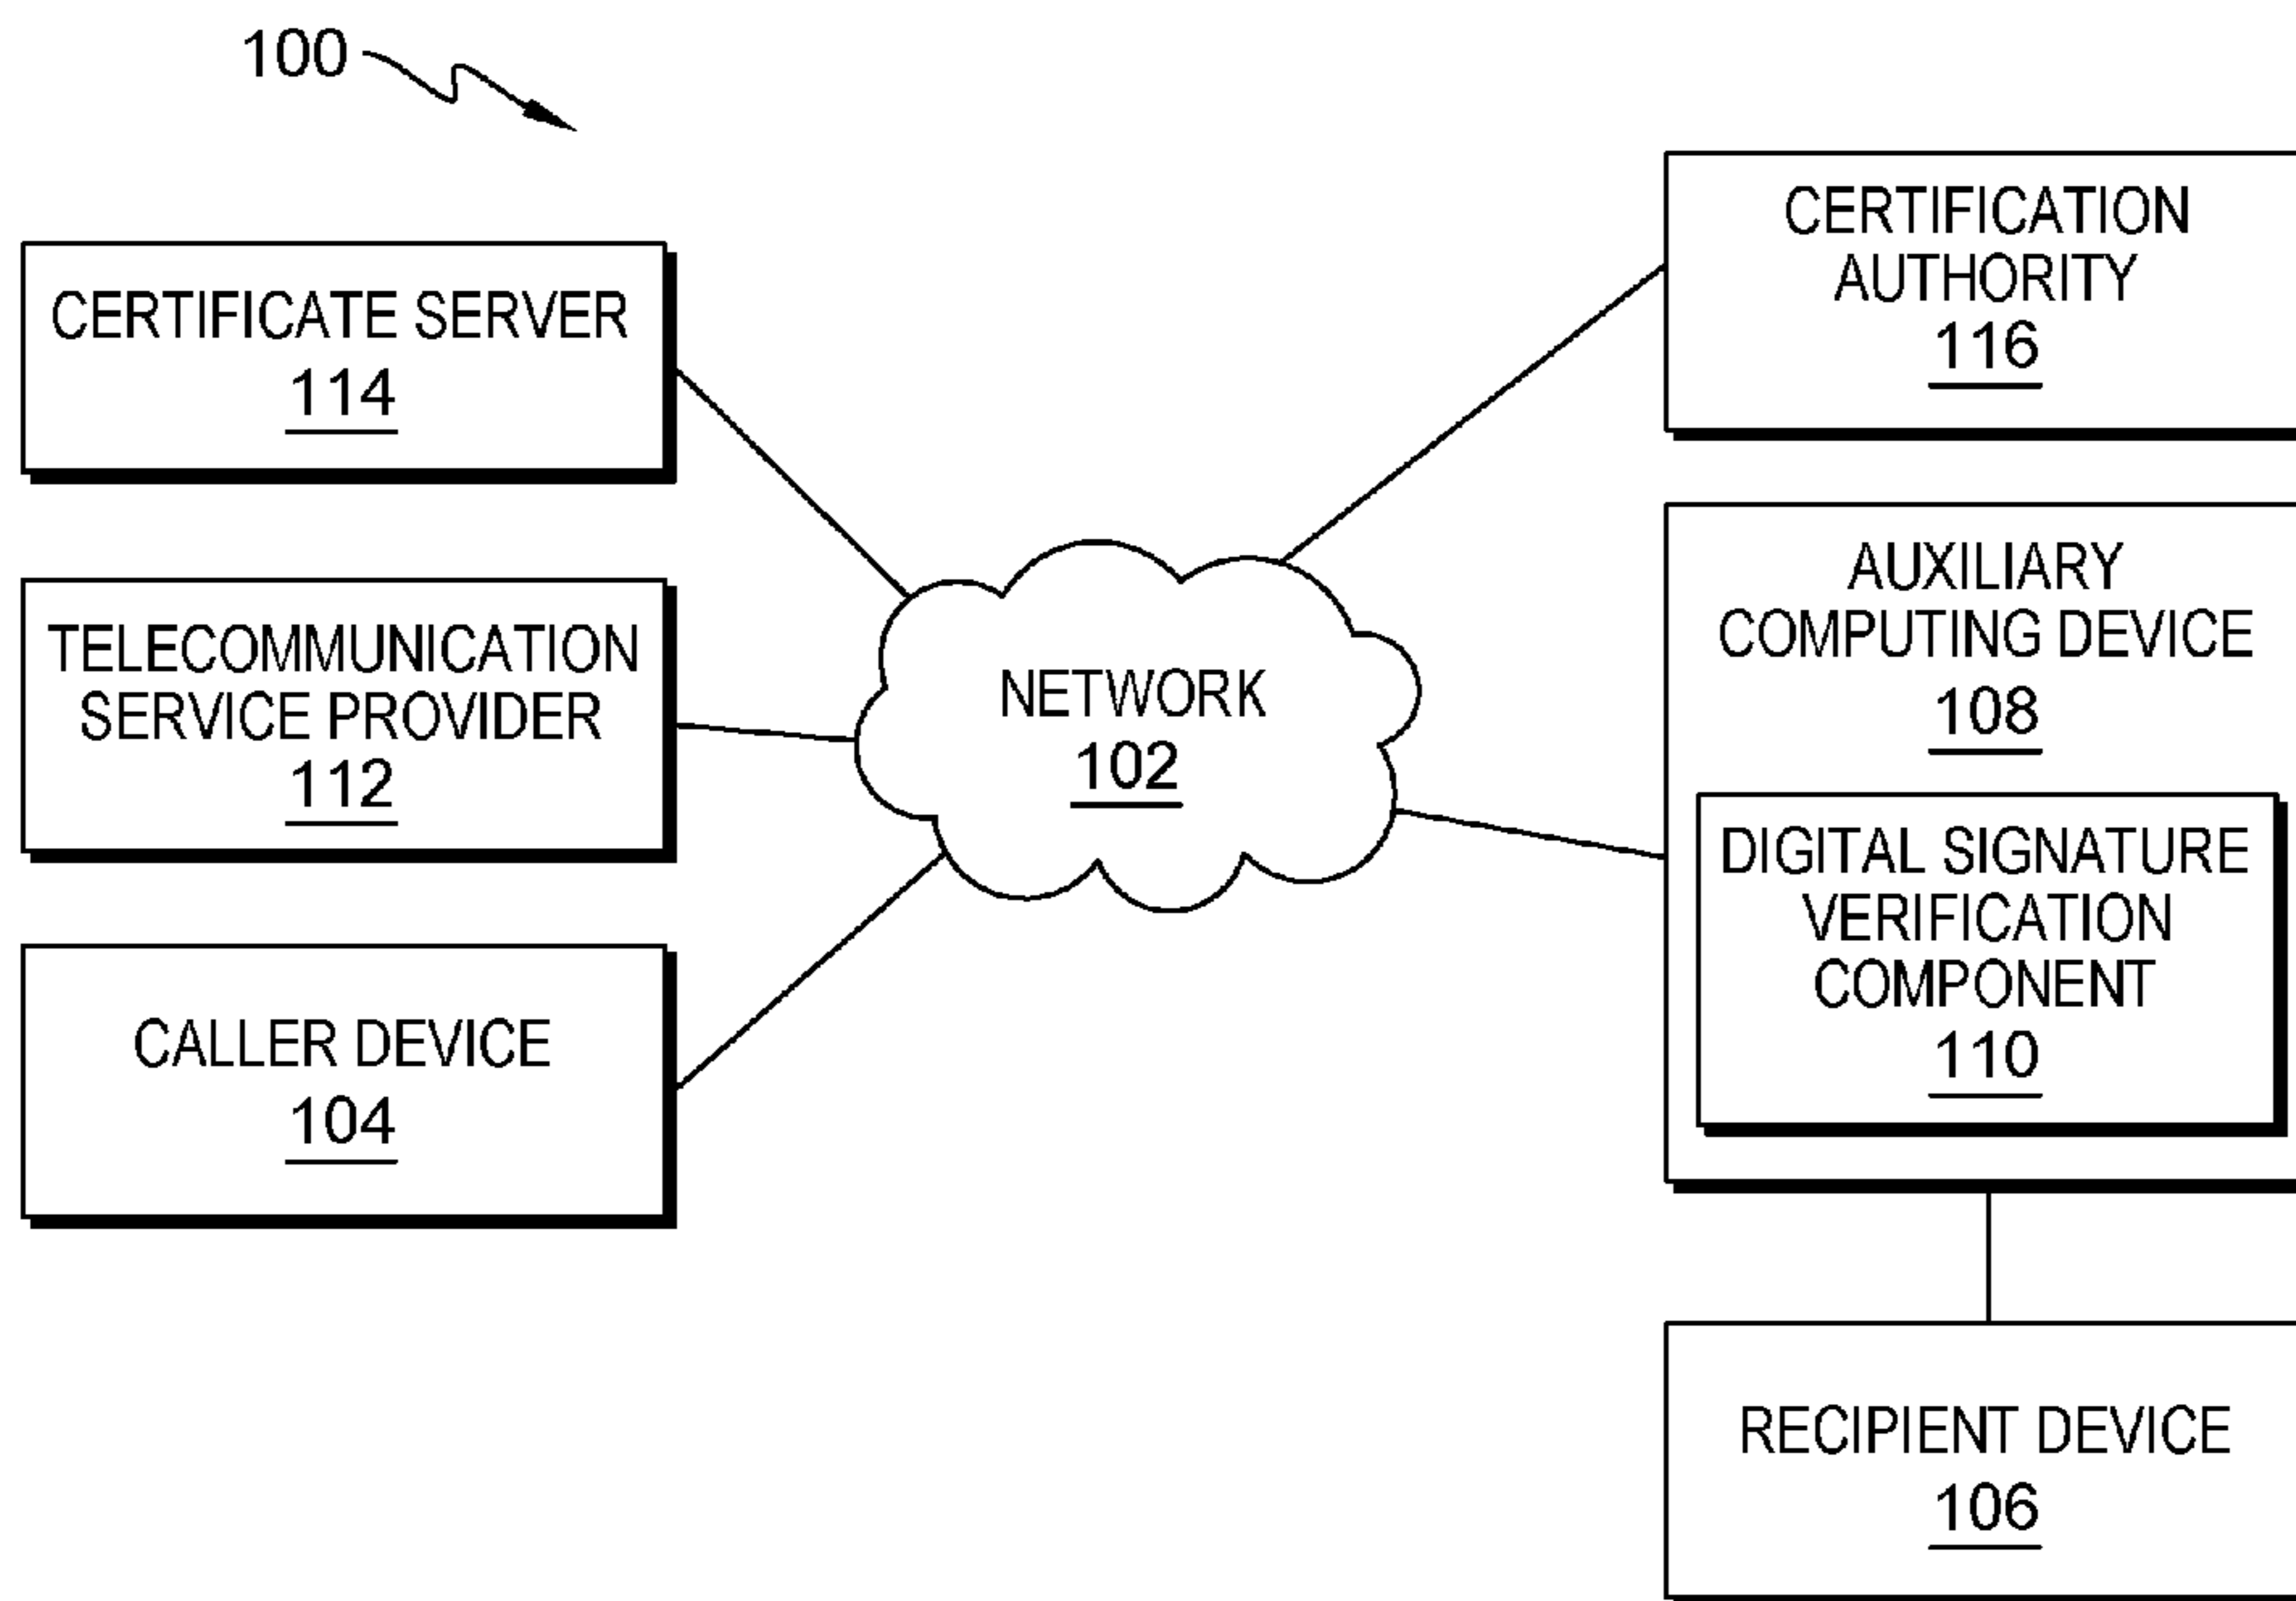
100

CERTIFICATE SERVER
114

TELECOMMUNICATION SERVICE PROVIDER
112

CALLER DEVICE
104

NETWORK
102

CERTIFICATION AUTHORITY
116

AUXILIARY COMPUTING DEVICE
108

DIGITAL SIGNATURE VERIFICATION COMPONENT
110

RECIPIENT DEVICE
106